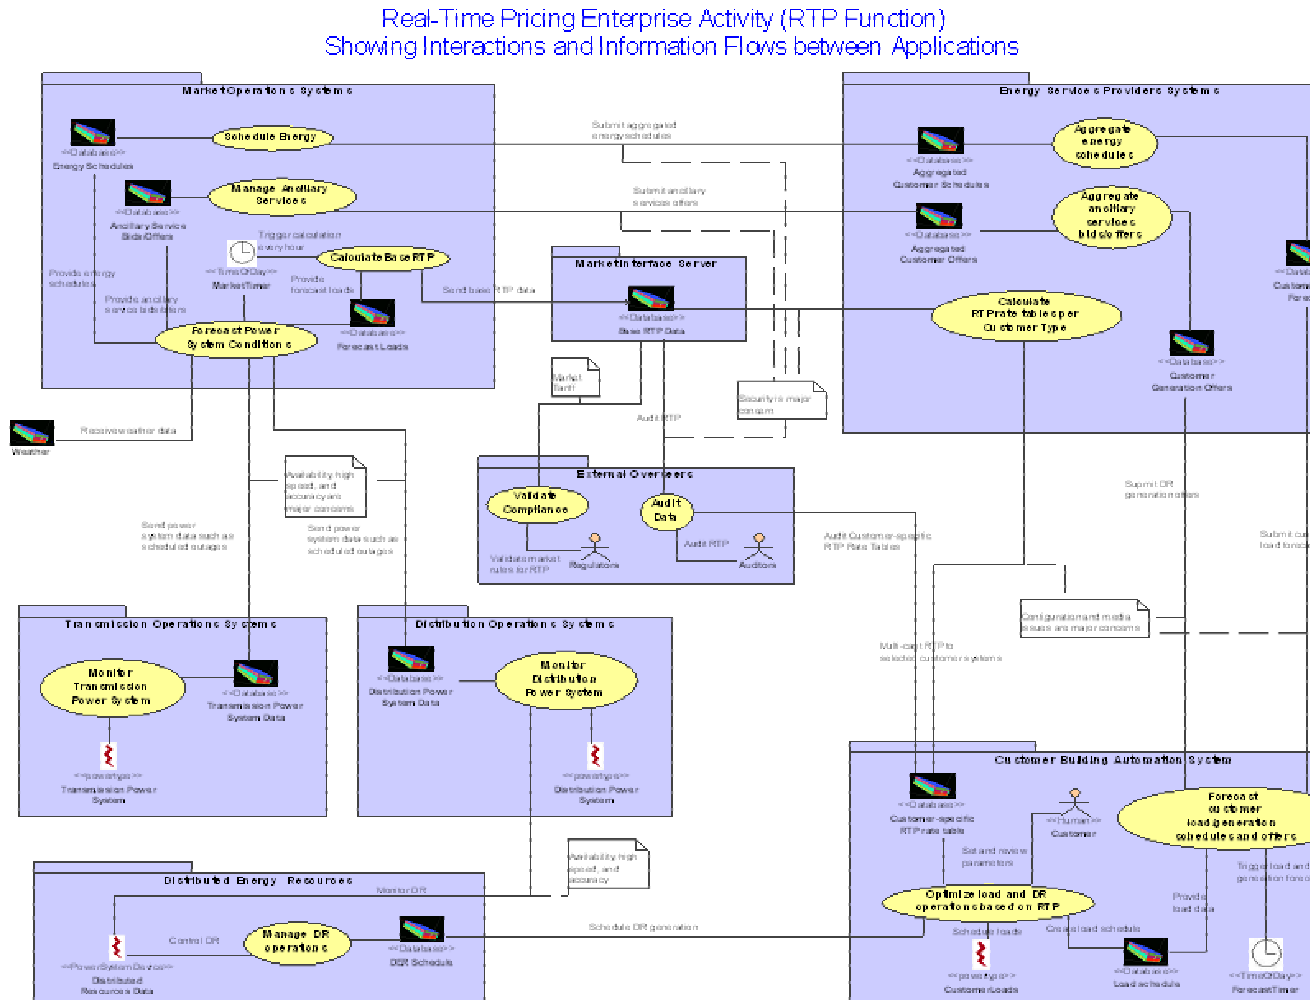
Real-Time Pricing Enterprise Activity (RTP Function)
Showing Interactions and Information Flows between Applications

Market Operations Systems

<<Database>>
Energy Schedules

Schedule Energy

<<Database>>
Ancillary Service Bids/Offers

Manage Ancillary Services

<<TimeOfDay>>
MarketTimer

Trigger calculation every hour

Calculate Base RTP

Provide energy schedules

Provide ancillary service bids/offers

Provide forecast loads

<<Database>>
Forecast Loads

Forecast Power System Conditions

Submit aggregated energy schedules

Submit ancillary services offers

Send base RTP data

Market Interface Server

<<Database>>
Base RTP Data

Market Tariff

Security is major concern

Audit RTP

Weather

Receive weather data

Availability, high speed, and accuracy are major concerns

Send power system data such as scheduled outages

Send power system data such as scheduled outages

External Overseers

Validate Compliance

Audit Data

Audit RTP

Validate market rules for RTP

Regulators

Auditors

Energy Services Providers Systems

<<Database>>
Aggregated Customer Schedules

Aggregate energy schedules

<<Database>>
Aggregated Customer Offers

Aggregate ancillary services bids/offers

<<Database>>
Customer Forec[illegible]

Calculate RTP rate table per Customer Type

<<Database>>
Customer Generation Offers

Submit DR generation offers

Submit cu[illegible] load forec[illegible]

Audit Customer-specific RTP Rate Tables

Configuration and media issues are major concerns

Multi-cast RTP to selected customer systems

Transmission Operations Systems

Monitor Transmission Power System

<<Database>>
Transmission Power System Data

<<powerSys>>
Transmission Power System

Distribution Operations Systems

<<Database>>
Distribution Power System Data

Monitor Distribution Power System

<<powerSys>>
Distribution Power System

Customer Building Automation System

<<Database>>
Customer-specific RTP rate table

<<Human>>
Customer

Forecast customer load generation schedules and offers

Set and review parameters

Trigger load and generation forec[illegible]

Provide load data

Optimize load and DR operations based on RTP

Schedule loads

Create load schedule

<<powerSys>>
Customer Loads

<<Database>>
Load schedule

<<TimeOfDay>>
ForecastTimer

Availability, high speed, and accuracy

Distributed Energy Resources

Monitor DR

Control DR

Manage DR operations

<<Database>>
DER Schedule

Schedule DR generation

<<PowerSystemDevice>>
Distributed Resources Data